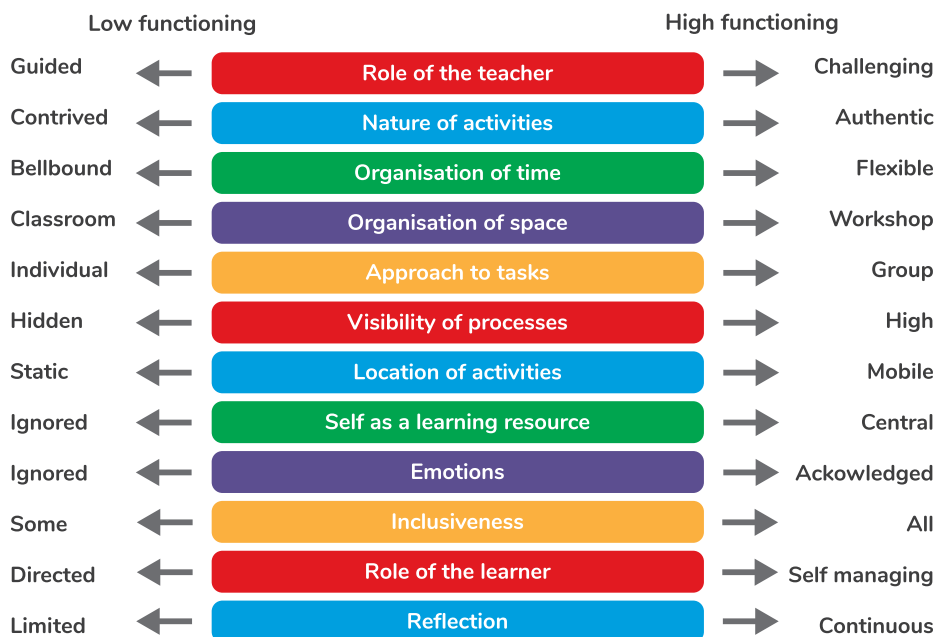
Low functioning

High functioning

| Low functioning | | High functioning |
|---|---|---|
| Guided | Role of the teacher | Challenging |
| Contrived | Nature of activities | Authentic |
| Bellbound | Organisation of time | Flexible |
| Classroom | Organisation of space | Workshop |
| Individual | Approach to tasks | Group |
| Hidden | Visibility of processes | High |
| Static | Location of activities | Mobile |
| Ignored | Self as a learning resource | Central |
| Ignored | Emotions | Ackowledged |
| Some | Inclusiveness | All |
| Directed | Role of the learner | Self managing |
| Limited | Reflection | Continuous |